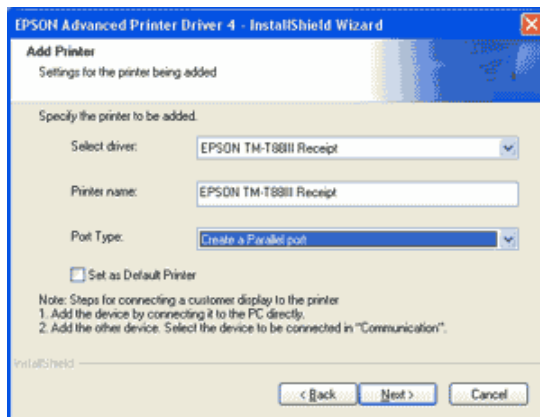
EPSON Advanced Printer Driver 4 - InstallShield Wizard

Add Printer
Settings for the printer being added

Specify the printer to be added.

Select driver: EPSON TM-T88III Receipt

Printer name: EPSON TM-T88III Receipt

Port Type: Create a Parallel port

Set as Default Printer

Note: Steps for connecting a customer display to the printer
1. Add the device by connecting it to the PC directly.
2. Add the other device. Select the device to be connected in "Communication".

InstallShield

< Back Next > Cancel